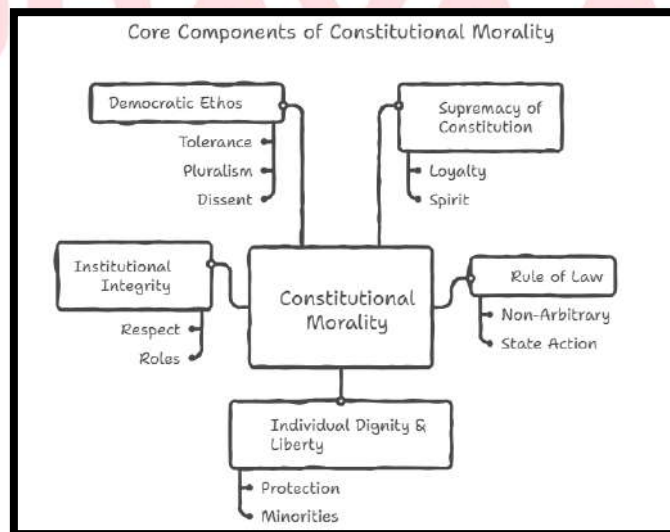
Core Components of Constitutional Morality

Democratic Ethos
Tolerance
Pluralism
Dissent

Supremacy of Constitution
Loyalty
Spirit

Institutional Integrity
Respect
Roles

Constitutional Morality

Rule of Law
Non-Arbitrary
State Action

Individual Dignity & Liberty
Protection
Minorities